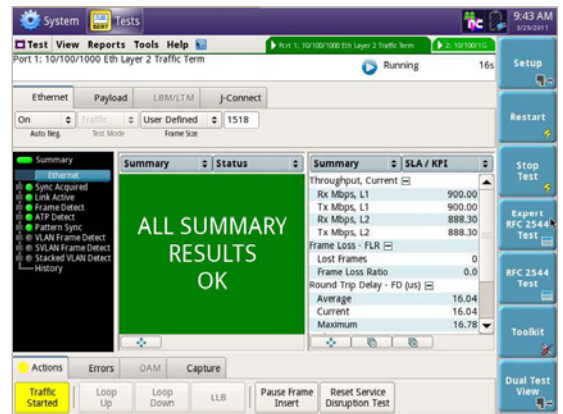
System Tests 9:43 AM 3/29/2011

Test View Reports Tools Help

Port 1: 10/100/1000 Eth Layer 2 Traffic Term

2: 10/100/1G

Port 1: 10/100/1000 Eth Layer 2 Traffic Term

Running 16s

Setup

Ethernet Payload LBM/LTM J-Connect

On Traffic User Defined 1518

Auto Neg. Test Mode Frame Size

Restart

Summary
Ethernet
Sync Acquired
Link Active
Frame Detect
ATP Detect
Pattern Sync
VLAN Frame Detect
SVLAN Frame Detect
Stacked VLAN Detect
History

Summary Status

ALL SUMMARY RESULTS OK

| Summary | SLA / KPI |
|---|---|
| Throughput, Current | |
| Rx Mbps, L1 | 900.00 |
| Tx Mbps, L1 | 900.00 |
| Rx Mbps, L2 | 888.30 |
| Tx Mbps, L2 | 888.30 |
| Frame Loss - FLR | |
| Lost Frames | 0 |
| Frame Loss Ratio | 0.0 |
| Round Trip Delay - FD (us) | |
| Average | 16.04 |
| Current | 16.04 |
| Maximum | 16.78 |

Stop Test

Expert RFC 2544 Test

RFC 2544 Test

Toolkit

Actions Errors OAM Capture

Traffic Started | Loop Up | Loop Down | LLB | Pause Frame Insert | Reset Service Disruption Test

Dual Test View